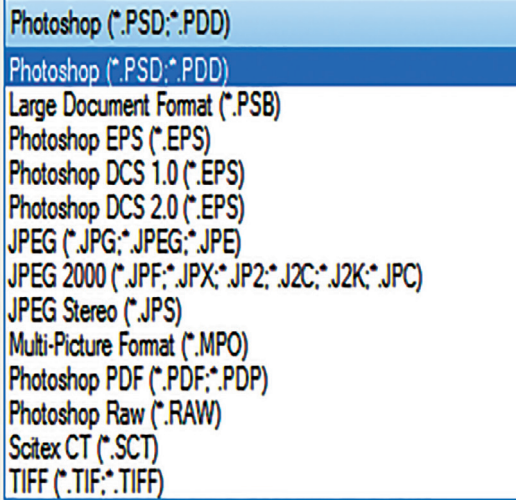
Photoshop (*.PSD;*.PDD)

Photoshop (*.PSD;*.PDD)
Large Document Format (*.PSB)
Photoshop EPS (*.EPS)
Photoshop DCS 1.0 (*.EPS)
Photoshop DCS 2.0 (*.EPS)
JPEG (*.JPG;*.JPEG;*.JPE)
JPEG 2000 (*.JPF;*.JPX;*.JP2;*.J2C;*.J2K;*.JPC)
JPEG Stereo (*.JPS)
Multi-Picture Format (*.MPO)
Photoshop PDF (*.PDF;*.PDP)
Photoshop Raw (*.RAW)
Scitex CT (*.SCT)
TIFF (*.TIF;*.TIFF)